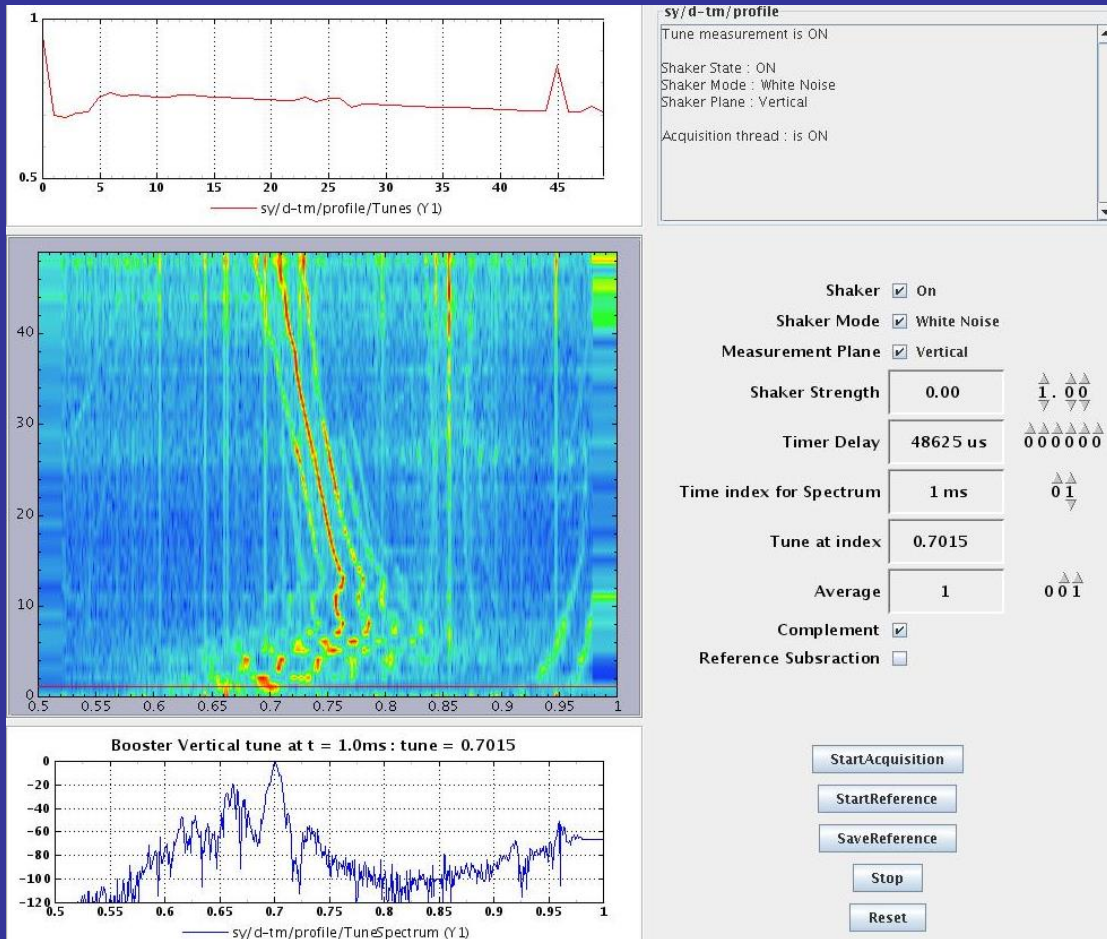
1
0.5
0 5 10 15 20 25 30 35 40 45
sy/d-tm/profile/Tunes (Y1)

sy/d-tm/profile
Tune measurement is ON

Shaker State : ON
Shaker Mode : White Noise
Shaker Plane : Vertical

Acquisition thread : is ON

40
30
20
10
0
0.5 0.55 0.6 0.65 0.7 0.75 0.8 0.85 0.9 0.95 1

Shaker ☑ On
Shaker Mode ☑ White Noise
Measurement Plane ☑ Vertical
Shaker Strength 0.00 1.00
Timer Delay 48625 us 000000
Time index for Spectrum 1 ms 01
Tune at index 0.7015
Average 1 001
Complement ☑
Reference Subsraction ☐

Booster Vertical tune at t = 1.0ms : tune = 0.7015
0
-20
-40
-60
-80
-100
-120
0.5 0.55 0.6 0.65 0.7 0.75 0.8 0.85 0.9 0.95 1
sy/d-tm/profile/TuneSpectrum (Y1)

StartAcquisition
StartReference
SaveReference
Stop
Reset